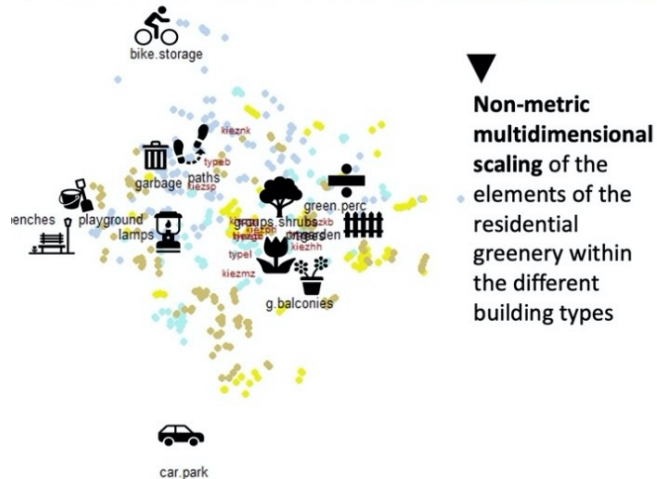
bike.storage

kiezmk
typeb
paths
garbage
kiezsp
green.perc
enches
playground
lamps
groups.shrubs
garden
kiezhh
typel
kiezmz
g.balconies

car.park

Non-metric multidimensional scaling of the elements of the residential greenery within the different building types